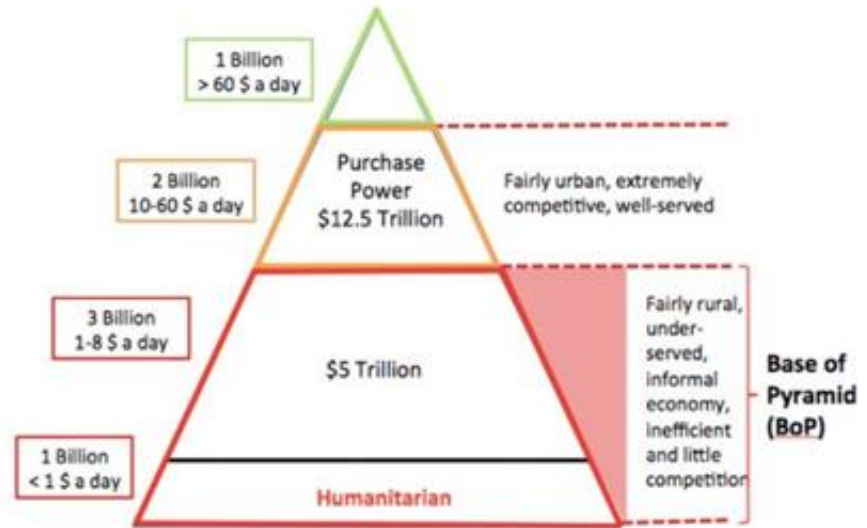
1 Billion
> 60 $ a day

2 Billion
10-60 $ a day

Purchase Power
$12.5 Trillion

Fairly urban, extremely competitive, well-served

3 Billion
1-8 $ a day

$5 Trillion

Fairly rural, under-served, informal economy, inefficient and little competition

Base of Pyramid (BoP)

1 Billion
< 1 $ a day

Humanitarian